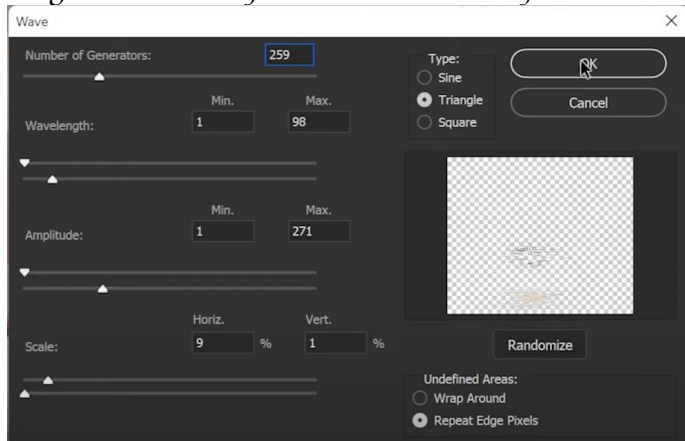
Wave

Number of Generators: 259

Min. Max.

Wavelength: 1 98

Min. Max.

Amplitude: 1 271

Horiz. Vert.

Scale: 9 % 1 %

Type:
Sine
Triangle
Square

OK

Cancel

Randomize

Undefined Areas:
Wrap Around
Repeat Edge Pixels